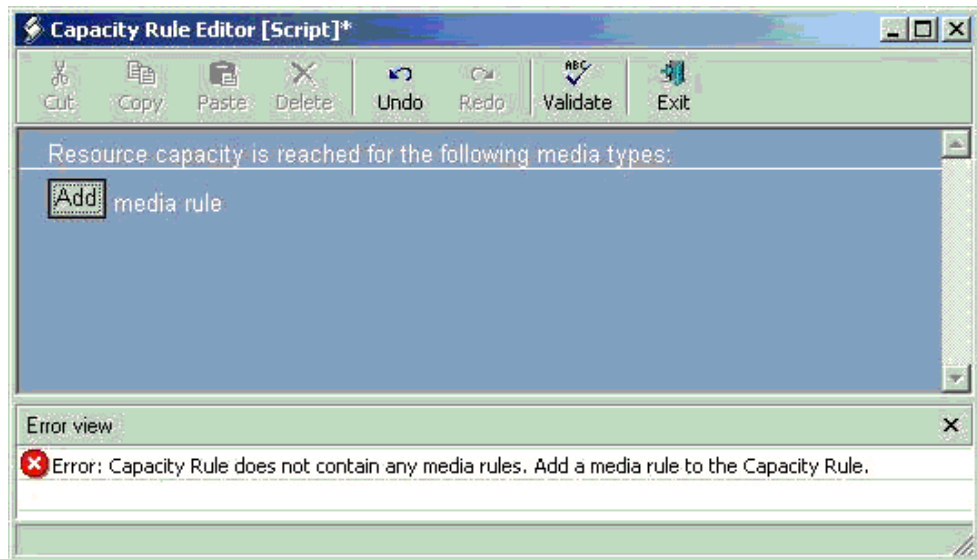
Capacity Rule Editor [Script]*

Cut Copy Paste Delete Undo Redo Validate Exit

Resource capacity is reached for the following media types:

Add media rule

Error view

Error: Capacity Rule does not contain any media rules. Add a media rule to the Capacity Rule.